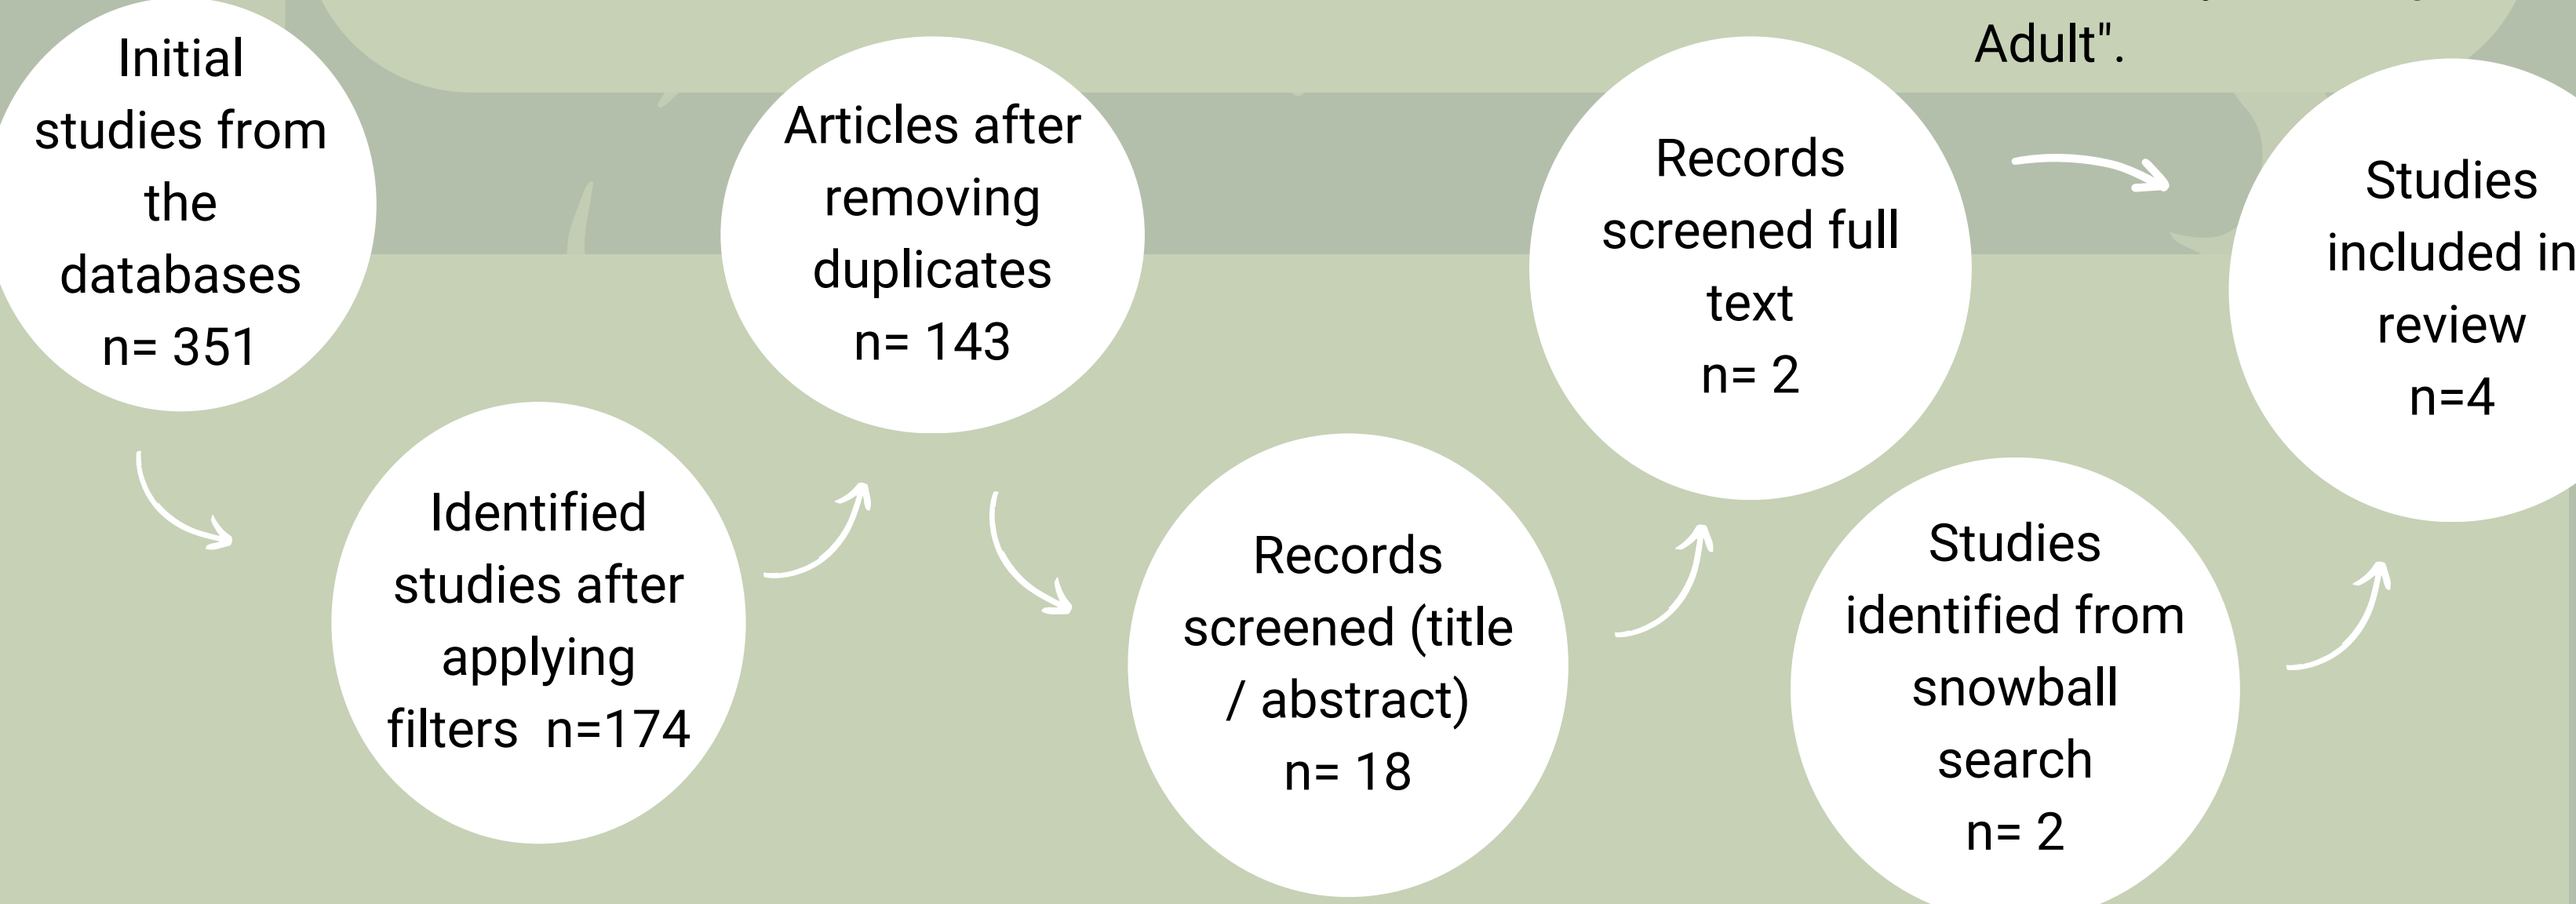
Adult".

Initial studies from the databases n= 351

Identified studies after applying filters n=174

Articles after removing duplicates n= 143

Records screened (title / abstract) n= 18

Records screened full text n= 2

Studies identified from snowball search n= 2

Studies included in review n=4